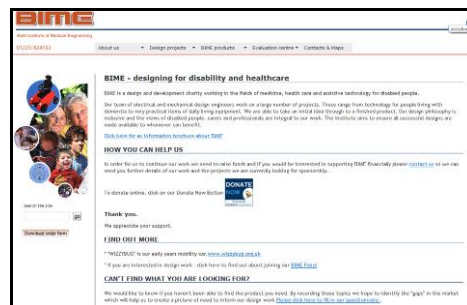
BIME

Bath Institute of Medical Engineering

01225 824103

About us • Design projects • BIME products • Evaluation centre • Contacts & Maps

BIME - designing for disability and healthcare

BIME is a design and development charity working in the fields of medicine, health care and assistive technology for disabled people.

Our team of electrical and mechanical design engineers work on a large number of projects. These range from technology for people living with dementia to very practical items of daily living equipment. We are able to take an initial idea through to a finished product. Our design philosophy is inclusive and the views of disabled people, carers and professionals are integral to our work. The Institute aims to ensure all successful designs are made available to whoever can benefit.

Click here for an information brochure about BIME

HOW YOU CAN HELP US

In order for us to continue our work we need to raise funds and if you would be interested in supporting BIME financially please contact us so we can send you further details of our work and the projects we are currently looking for sponsorship.

To donate online, click on our Donate Now Button

DONATE NOW

Thank you.

We appreciate your support.

FIND OUT MORE

* "WIZZYBUG" is our early years mobility car, www.wizzybug.org.uk

* If you are interested in design work - click here to find out about joining our BIME Panel

CAN'T FIND WHAT YOU ARE LOOKING FOR?

We would like to know if you haven't been able to find the product you need. By recording these topics we hope to identify the "gaps" in the market which will help us to create a picture of need to inform our design work Please click here to fill in our questionnaire .

Search the site

go

Download order form